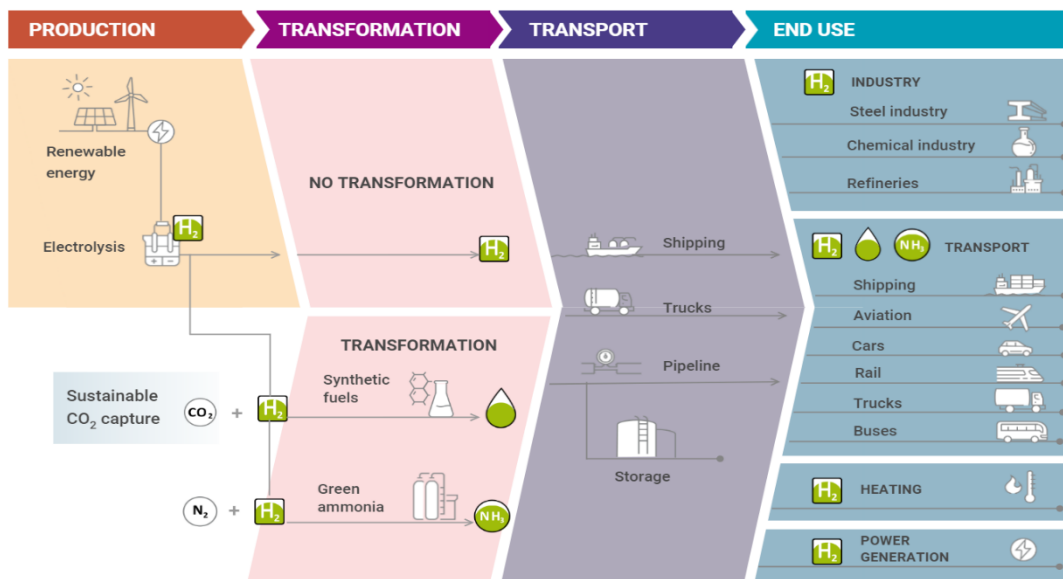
PRODUCTION

TRANSFORMATION

TRANSPORT

END USE

Renewable energy

Electrolysis

$H_2$

NO TRANSFORMATION

$H_2$

Shipping

Trucks

Pipeline

Storage

TRANSFORMATION

Sustainable $CO_2$ capture

$CO_2$ + $H_2$

Synthetic fuels

$N_2$ + $H_2$

Green ammonia

$NH_3$

$H_2$ INDUSTRY

Steel industry

Chemical industry

Refineries

$H_2$ $NH_3$ TRANSPORT

Shipping

Aviation

Cars

Rail

Trucks

Buses

$H_2$ HEATING

$H_2$ POWER GENERATION